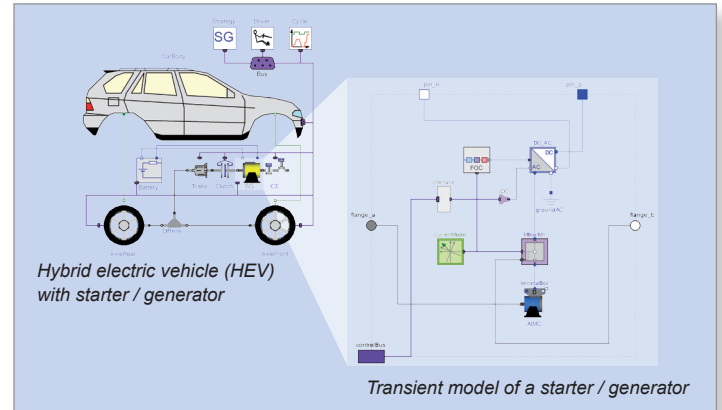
Strategy
Driver
Cycle
SG
Bus
CarBody
Battery
Trans
Clutch
ICE
AxleRear
Differential
AxleFront
Hybrid electric vehicle (HEV)
with starter / generator
pin_n
pin_p
DC_AC
DC
AC
FOC
groundAC
flange_a
flange_b
controlBus
AIMC
Transient model of a starter / generator